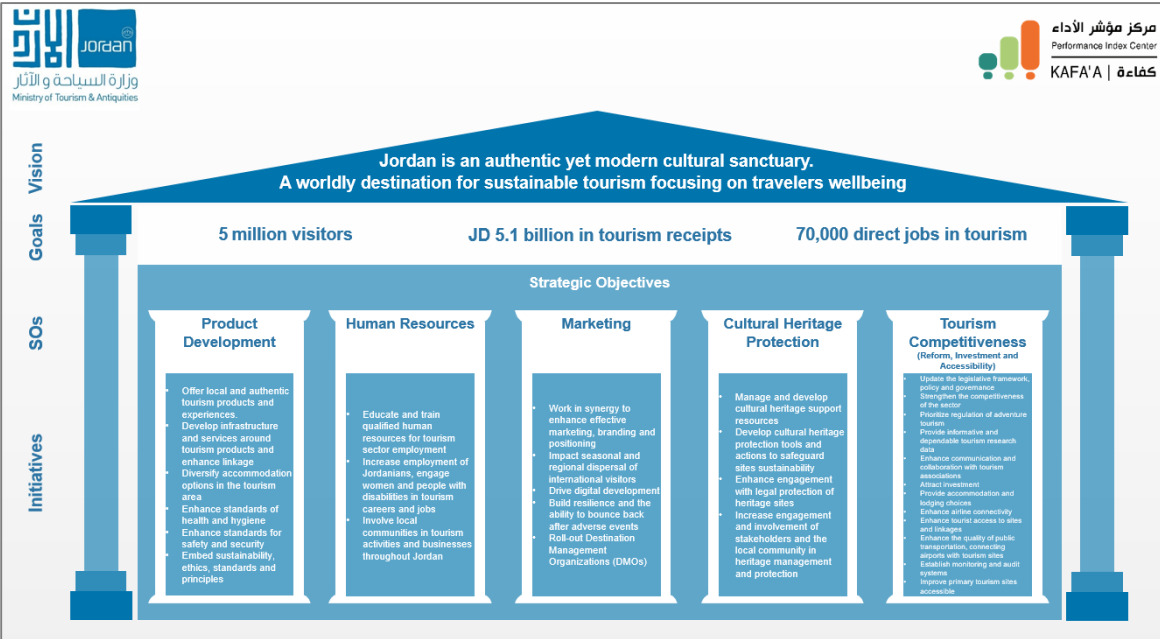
الأردن Jordan
وزارة السياحة والآثار
Ministry of Tourism & Antiquities

مركز مؤشر الأداء
Performance Index Center
KAFA'A | كفاءة

Vision

Jordan is an authentic yet modern cultural sanctuary.
A worldly destination for sustainable tourism focusing on travelers wellbeing

Goals

5 million visitors

JD 5.1 billion in tourism receipts

70,000 direct jobs in tourism

SOs

Strategic Objectives

Initiatives

Product Development

- Offer local and authentic tourism products and experiences.
- Develop infrastructure and services around tourism products and enhance linkage
- Diversify accommodation options in the tourism area
- Enhance standards of health and hygiene
- Enhance standards for safety and security
- Embed sustainability, ethics, standards and principles

Human Resources

- Educate and train qualified human resources for tourism sector employment
- Increase employment of Jordanians, engage women and people with disabilities in tourism careers and jobs
- Involve local communities in tourism activities and businesses throughout Jordan

Marketing

- Work in synergy to enhance effective marketing, branding and positioning
- Impact seasonal and regional dispersal of international visitors
- Drive digital development
- Build resilience and the ability to bounce back after adverse events
- Roll-out Destination Management Organizations (DMOs)

Cultural Heritage Protection

- Manage and develop cultural heritage support resources
- Develop cultural heritage protection tools and actions to safeguard sites sustainability
- Enhance engagement with legal protection of heritage sites
- Increase engagement and involvement of stakeholders and the local community in heritage management and protection

Tourism Competitiveness
(Reform, Investment and Accessibility)

- Update the legislative framework, policy and governance
- Strengthen the competitiveness of the sector
- Prioritize regulation of adventure tourism
- Provide informative and dependable tourism research data
- Enhance communication and collaboration with tourism associations
- Attract investment
- Provide accommodation and lodging choices
- Enhance airline connectivity
- Enhance tourist access to sites and linkages
- Enhance the quality of public transportation, connecting airports with tourism sites
- Establish monitoring and audit systems
- Improve primary tourism sites accessible